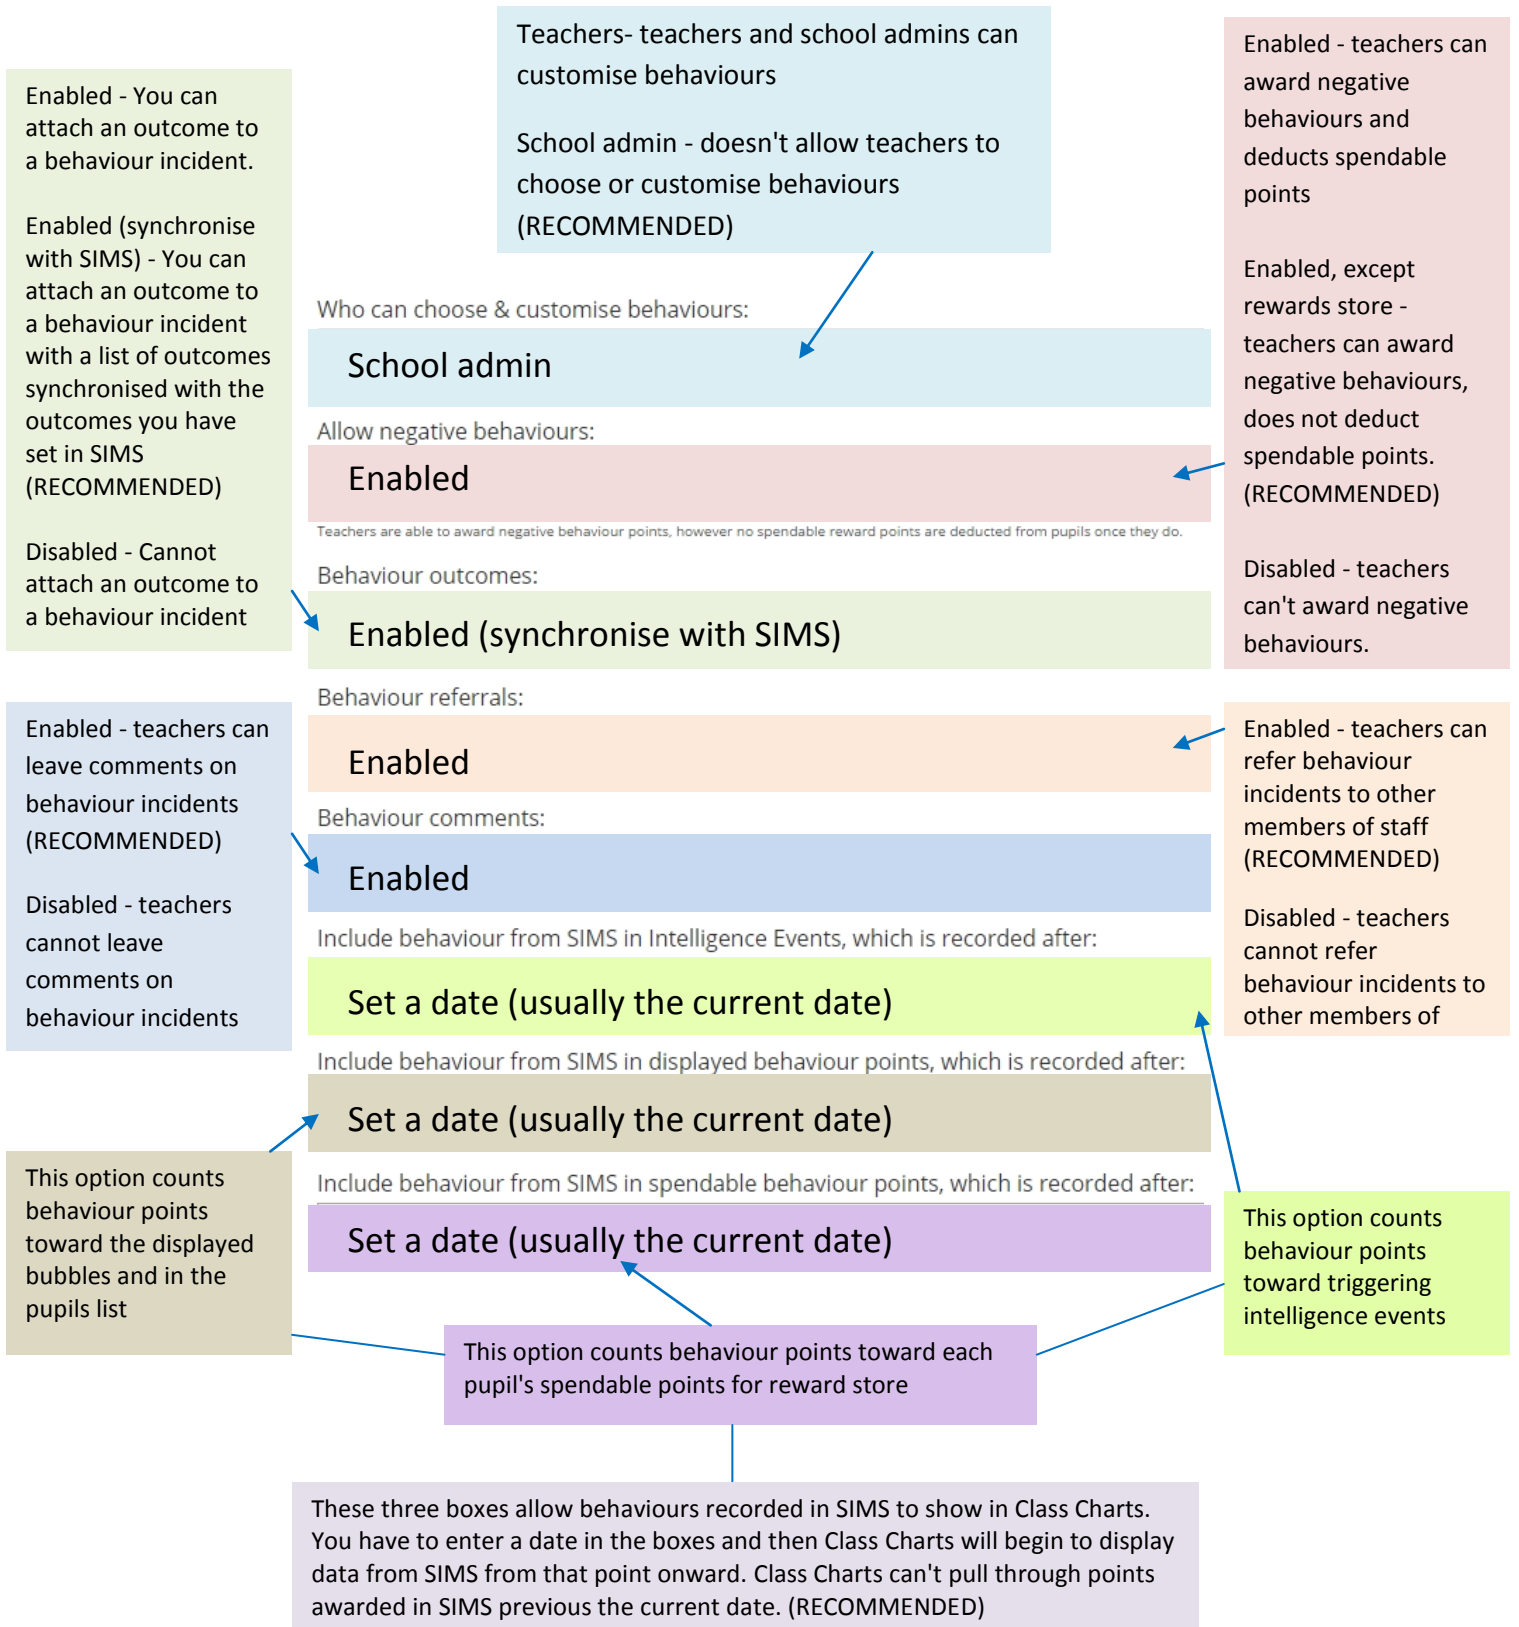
Teachers- teachers and school admins can customise behaviours

School admin - doesn't allow teachers to choose or customise behaviours (RECOMMENDED)

Enabled - You can attach an outcome to a behaviour incident.

Enabled (synchronise with SIMS) - You can attach an outcome to a behaviour incident with a list of outcomes synchronised with the outcomes you have set in SIMS (RECOMMENDED)

Disabled - Cannot attach an outcome to a behaviour incident

Enabled - teachers can award negative behaviours and deducts spendable points

Enabled, except rewards store - teachers can award negative behaviours, does not deduct spendable points. (RECOMMENDED)

Disabled - teachers can't award negative behaviours.

Who can choose & customise behaviours:

School admin

Allow negative behaviours:

Enabled

Teachers are able to award negative behaviour points, however no spendable reward points are deducted from pupils once they do.

Behaviour outcomes:

Enabled (synchronise with SIMS)

Behaviour referrals:

Enabled

Behaviour comments:

Enabled

Include behaviour from SIMS in Intelligence Events, which is recorded after:

Set a date (usually the current date)

Include behaviour from SIMS in displayed behaviour points, which is recorded after:

Set a date (usually the current date)

Include behaviour from SIMS in spendable behaviour points, which is recorded after:

Set a date (usually the current date)

Enabled - teachers can leave comments on behaviour incidents (RECOMMENDED)

Disabled - teachers cannot leave comments on behaviour incidents

Enabled - teachers can refer behaviour incidents to other members of staff (RECOMMENDED)

Disabled - teachers cannot refer behaviour incidents to other members of

This option counts behaviour points toward the displayed bubbles and in the pupils list

This option counts behaviour points toward triggering intelligence events

This option counts behaviour points toward each pupil's spendable points for reward store

These three boxes allow behaviours recorded in SIMS to show in Class Charts. You have to enter a date in the boxes and then Class Charts will begin to display data from SIMS from that point onward. Class Charts can't pull through points awarded in SIMS previous the current date. (RECOMMENDED)